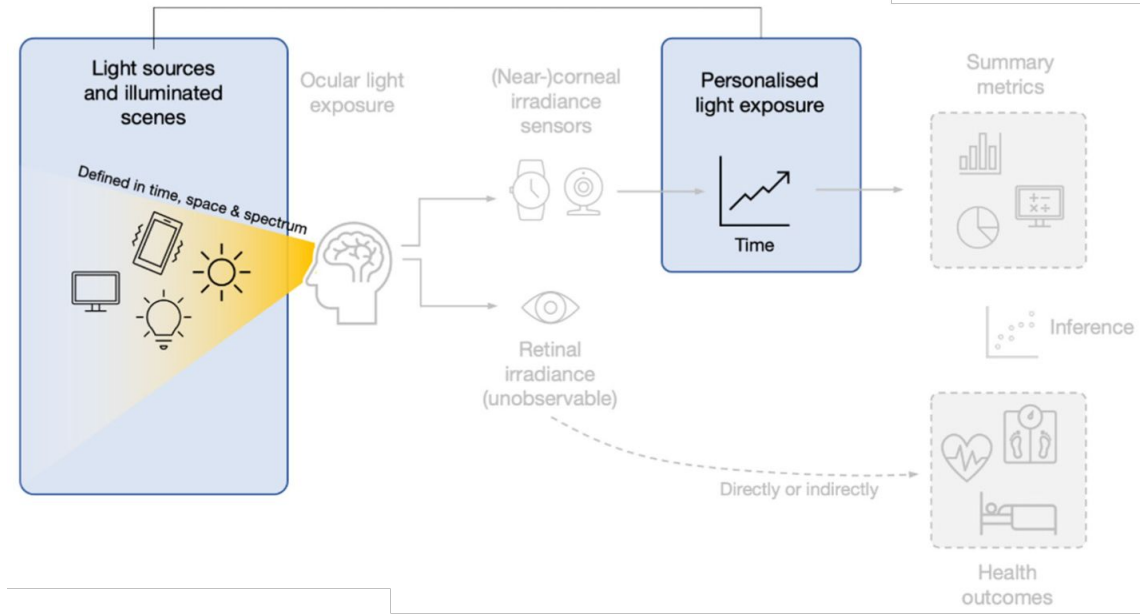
Light sources and illuminated scenes

Defined in time, space & spectrum

Ocular light exposure

(Near-)corneal irradiance sensors

Retinal irradiance (unobservable)

Personalised light exposure

Time

Summary metrics

Inference

Directly or indirectly

Health outcomes